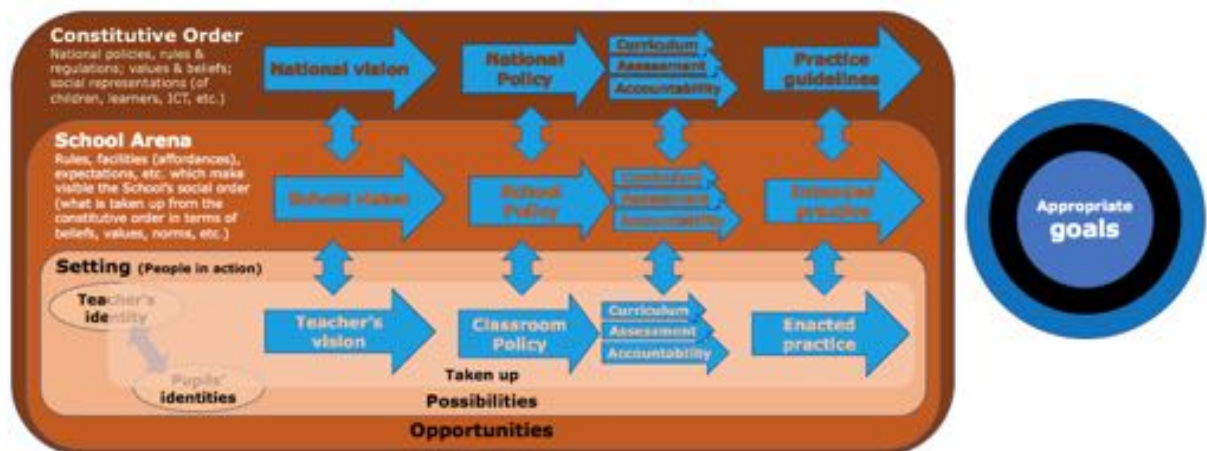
Constitutive Order
National policies, rules & regulations; values & beliefs; social representations (of children, learners, ICT, etc.)

National vision

National Policy

Curriculum
Assessment
Accountability

Practice guidelines

School Arena
Rules, facilities (affordances), expectations, etc. which make visible the School's social order (what is taken up from the constitutive order in terms of beliefs, values, norms, etc.)

School vision

School Policy

Curriculum
Assessment
Accountability

Intended practice

Setting (People in action)

Teacher's identity

Pupils' identities

Teacher's vision

Classroom Policy

Curriculum
Assessment
Accountability

Enacted practice

Taken up

Possibilities

Opportunities

Appropriate goals